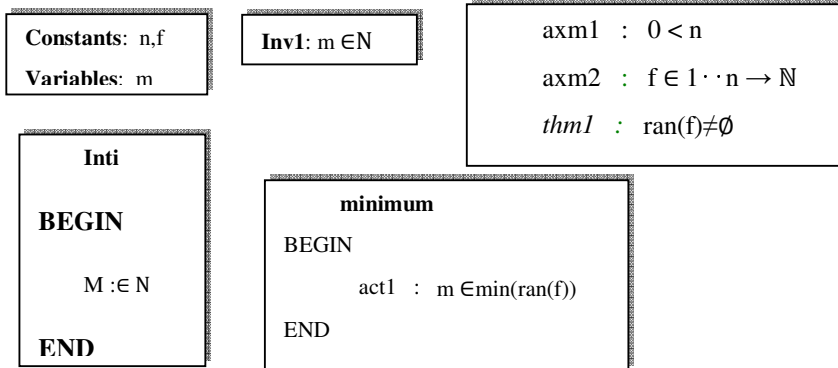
**Constants**: n,f

**Variables**: m

**Inv1**: m $\in$N

axm1 : $0 < n$

axm2 : $f \in 1 \cdot\cdot n \rightarrow \mathbb{N}$

*thm1* : ran(f)$\neq\emptyset$

**Inti**

**BEGIN**

M :$\in$ N

**END**

**minimum**

BEGIN

act1 : m $\in$min(ran(f))

END